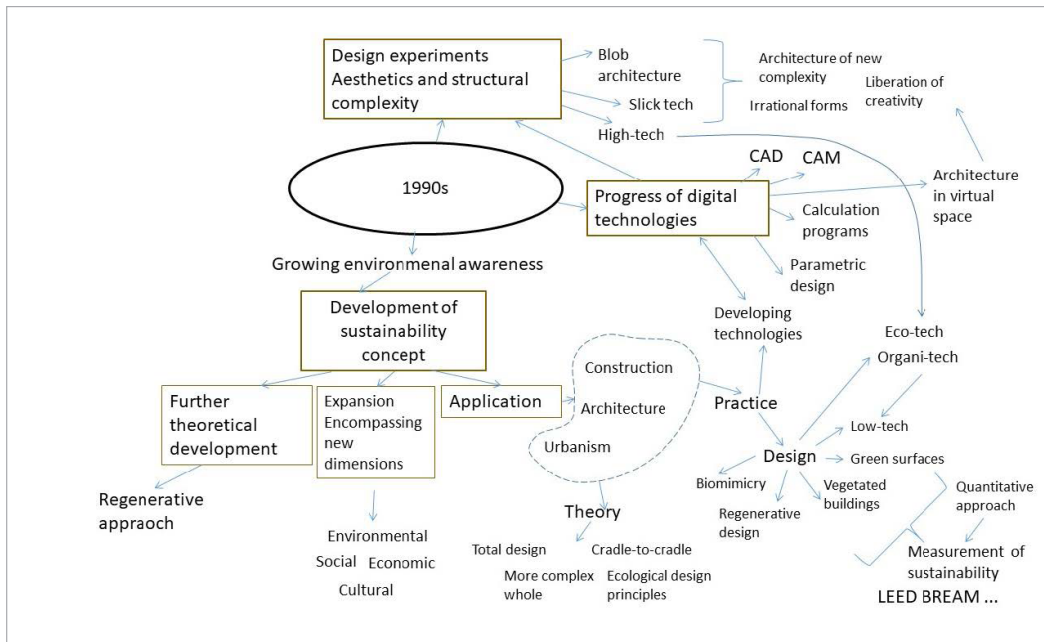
Design experiments
Aesthetics and structural complexity

Blob architecture

Slick tech

High-tech

Architecture of new complexity

Irrational forms

Liberation of creativity

1990s

CAD

CAM

Progress of digital technologies

Architecture in virtual space

Calculation programs

Parametric design

Growing environmenal awareness

Development of sustainability concept

Developing technologies

Eco-tech

Organi-tech

Further theoretical development

Expansion
Encompassing new dimensions

Application

Construction

Architecture

Urbanism

Practice

Low-tech

Design

Green surfaces

Biomimicry

Vegetated buildings

Regenerative design

Quantitative approach

Measurement of sustainability

LEED BREAM ...

Regenerative appraoch

Environmental

Social Economic

Cultural

Theory

Total design

Cradle-to-cradle

More complex whole

Ecological design principles